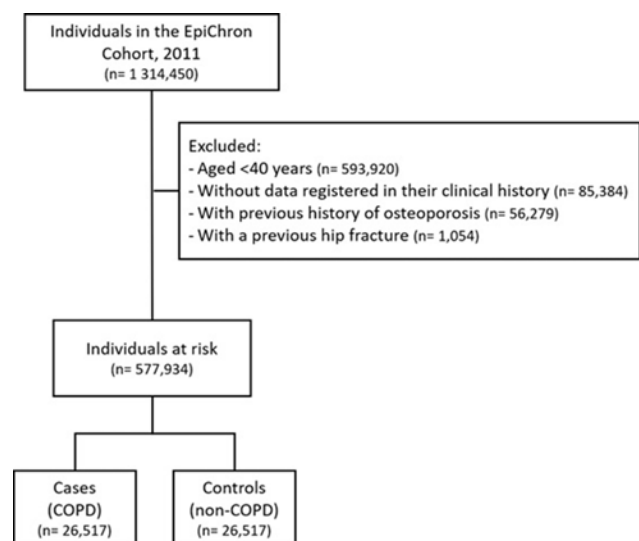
Individuals in the EpiChron Cohort, 2011
(n= 1 314,450)

Excluded:
- Aged <40 years (n= 593,920)
- Without data registered in their clinical history (n= 85,384)
- With previous history of osteoporosis (n= 56,279)
- With a previous hip fracture (n= 1,054)

Individuals at risk
(n= 577,934)

Cases
(COPD)
(n= 26,517)

Controls
(non-COPD)
(n= 26,517)